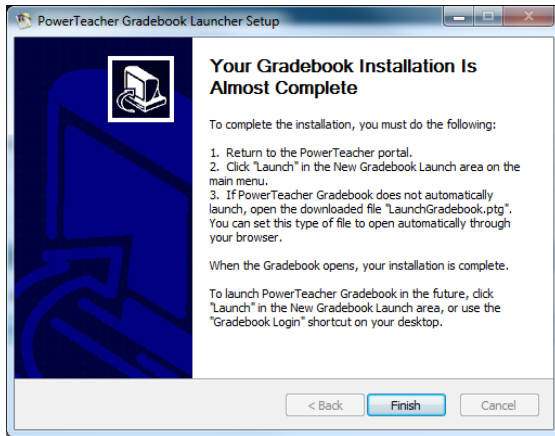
PowerTeacher Gradebook Launcher Setup

Your Gradebook Installation Is Almost Complete

To complete the installation, you must do the following:

1. Return to the PowerTeacher portal.
2. Click "Launch" in the New Gradebook Launch area on the main menu.
3. If PowerTeacher Gradebook does not automatically launch, open the downloaded file "LaunchGradebook.ptg". You can set this type of file to open automatically through your browser.

When the Gradebook opens, your installation is complete.

To launch PowerTeacher Gradebook in the future, click "Launch" in the New Gradebook Launch area, or use the "Gradebook Login" shortcut on your desktop.

< Back
Finish
Cancel